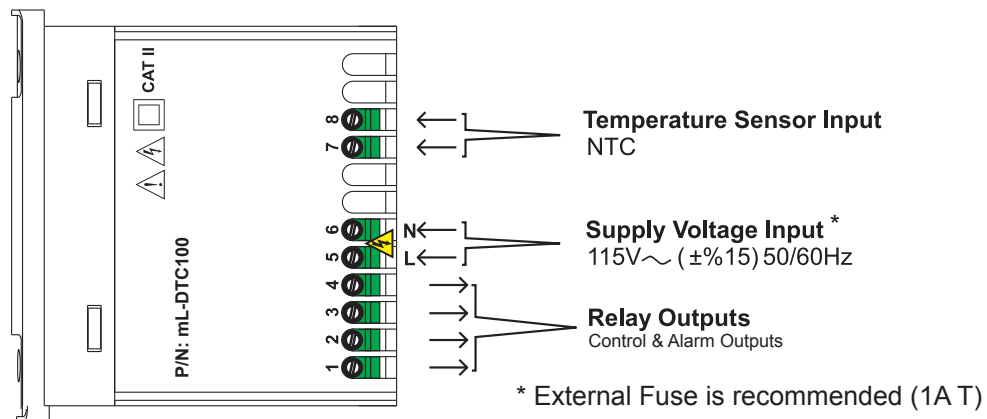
CAT II

P/N: mL-DTC100

8
7
6
5
4
3
2
1

N
L

Temperature Sensor Input
NTC

Supply Voltage Input *
115V$\sim$ (±%15) 50/60Hz

Relay Outputs
Control & Alarm Outputs

* External Fuse is recommended (1A T)